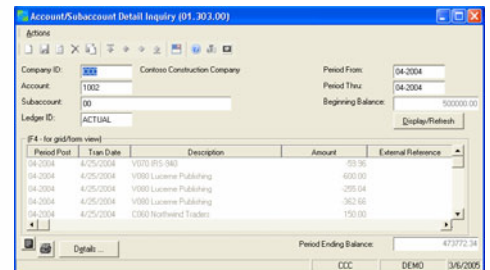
Account/Subaccount Detail Inquiry (01.303.00)

Actions

Company ID: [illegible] Contoso Construction Company

Account: 1002

Subaccount: 00

Ledger ID: ACTUAL

Period From: 04-2004

Period Thru: 04-2004

Beginning Balance: 500000.00

Display/Refresh

(F4 - for grid/form view)

| Period Post | Tran Date | Description | Amount | External Reference |
|---|---|---|---|---|
| 04-2004 | 4/25/2004 | V070 IRS-940 | -59.96 | |
| 04-2004 | 4/25/2004 | V080 Lucerne Publishing | -600.00 | |
| 04-2004 | 4/25/2004 | V080 Lucerne Publishing | -255.04 | |
| 04-2004 | 4/25/2004 | V080 Lucerne Publishing | -362.66 | |
| 04-2004 | 4/25/2004 | C060 Northwind Traders | 150.00 | |

Details ...

Period Ending Balance: 473772.34

CCC | DEMO | 3/6/2005